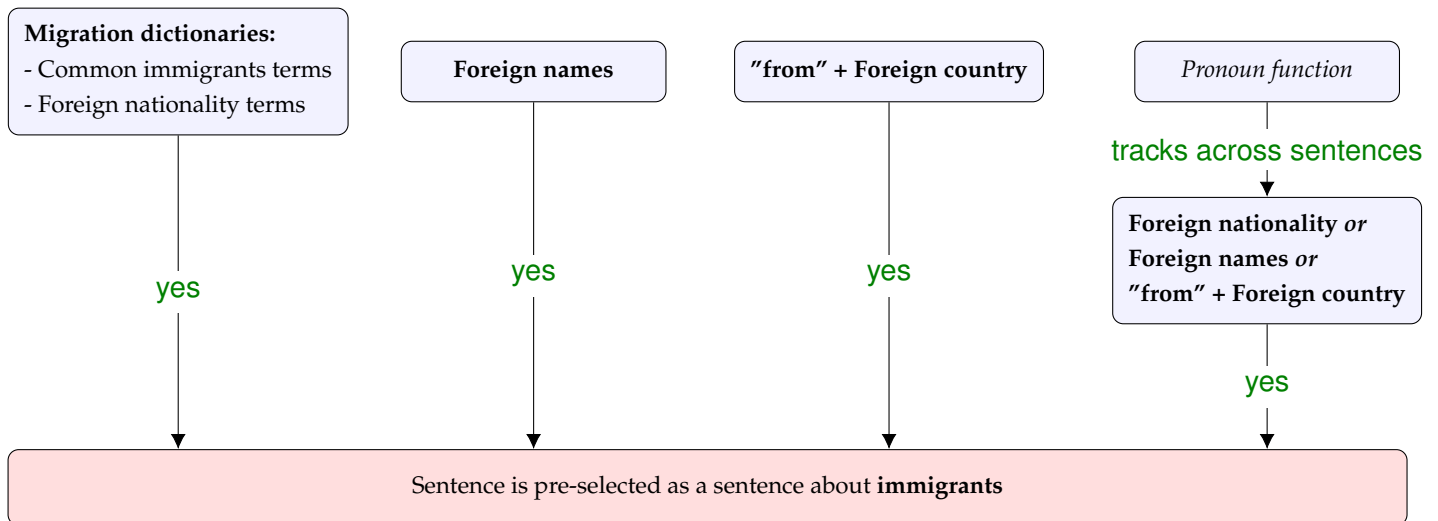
Migration dictionaries:
- Common immigrants terms
- Foreign nationality terms

Foreign names

”from” + Foreign country

Pronoun function

tracks across sentences

Foreign nationality or
Foreign names or
”from” + Foreign country

yes

yes

yes

yes

Sentence is pre-selected as a sentence about immigrants